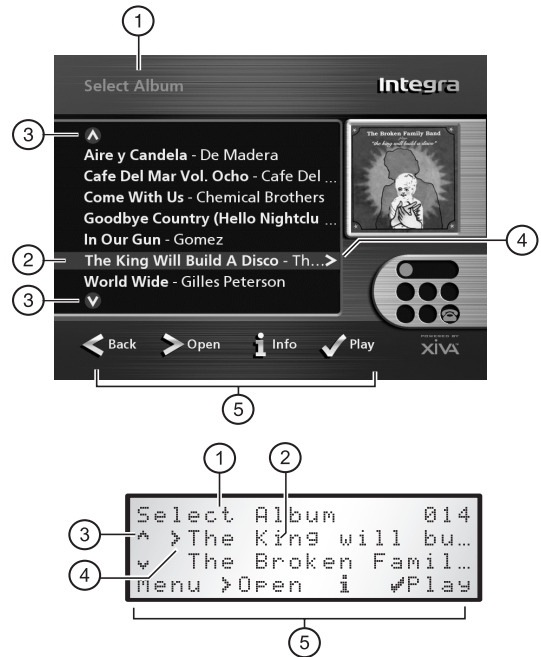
1

Select Album

Integra

3

Aire y Candela - De Madera
Cafe Del Mar Vol. Ocho - Cafe Del ...
Come With Us - Chemical Brothers
Goodbye Country (Hello Nightclu ...
In Our Gun - Gomez
The King Will Build A Disco - Th... >
World Wide - Gilles Peterson

2

3

4

The Broken Family Band
"the king will build a disco"

Back Open Info Play

POWERED BY XiVA

5

1 2

Select Album 014
3 ^ >The King will bu...
4 v The Broken Famil...
Menu >Open i ✓Play

5